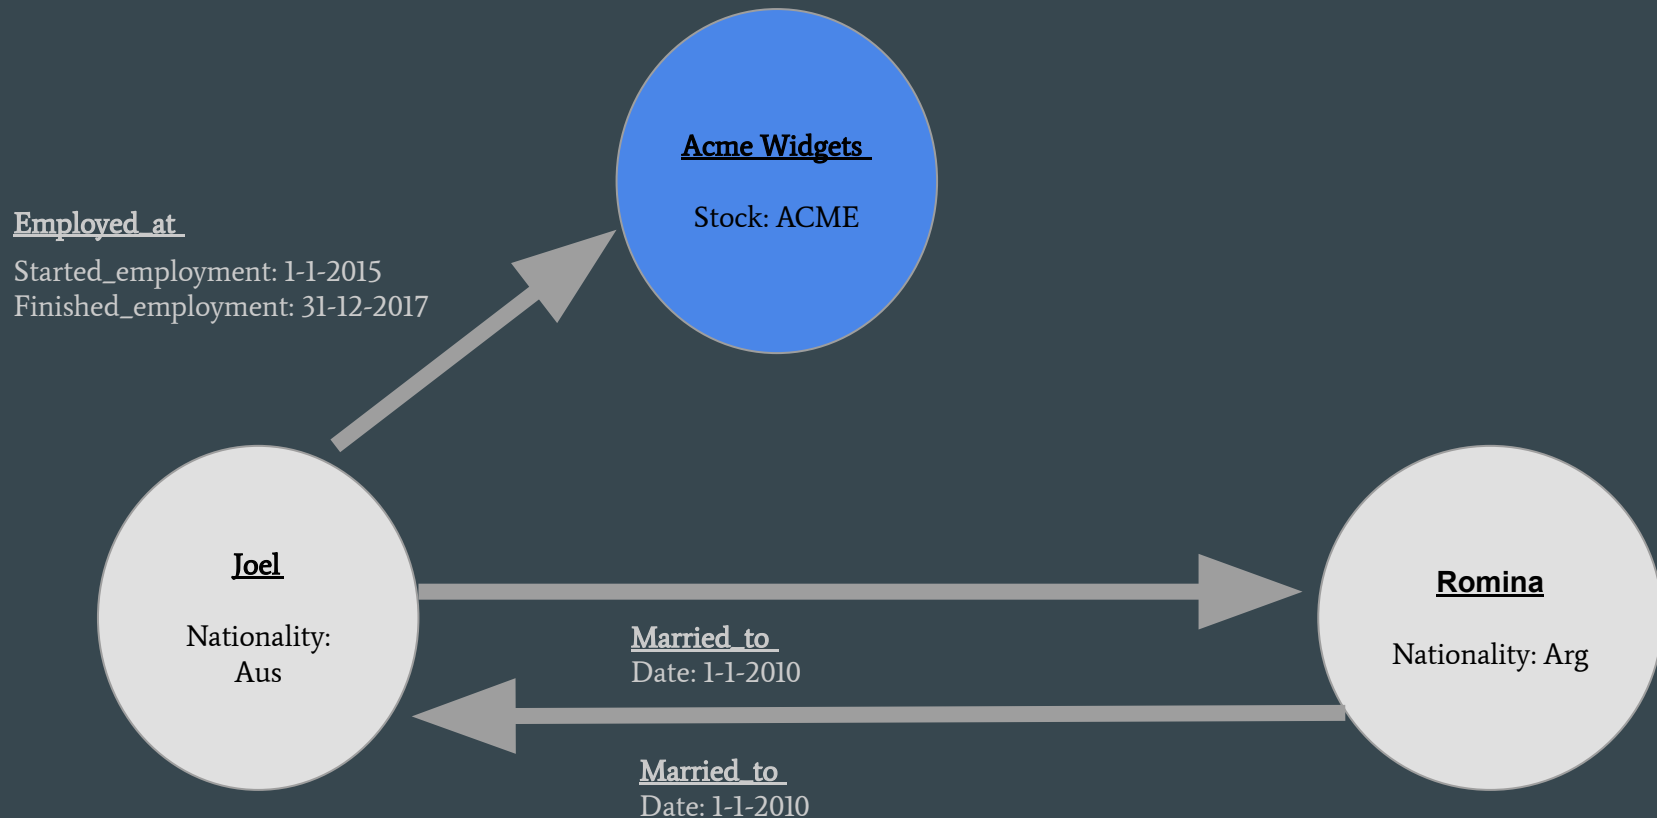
Acme Widgets

Stock: ACME

Employed_at

Started_employment: 1-1-2015
Finished_employment: 31-12-2017

Joel

Nationality:
Aus

Romina

Nationality: Arg

Married_to
Date: 1-1-2010

Married_to
Date: 1-1-2010